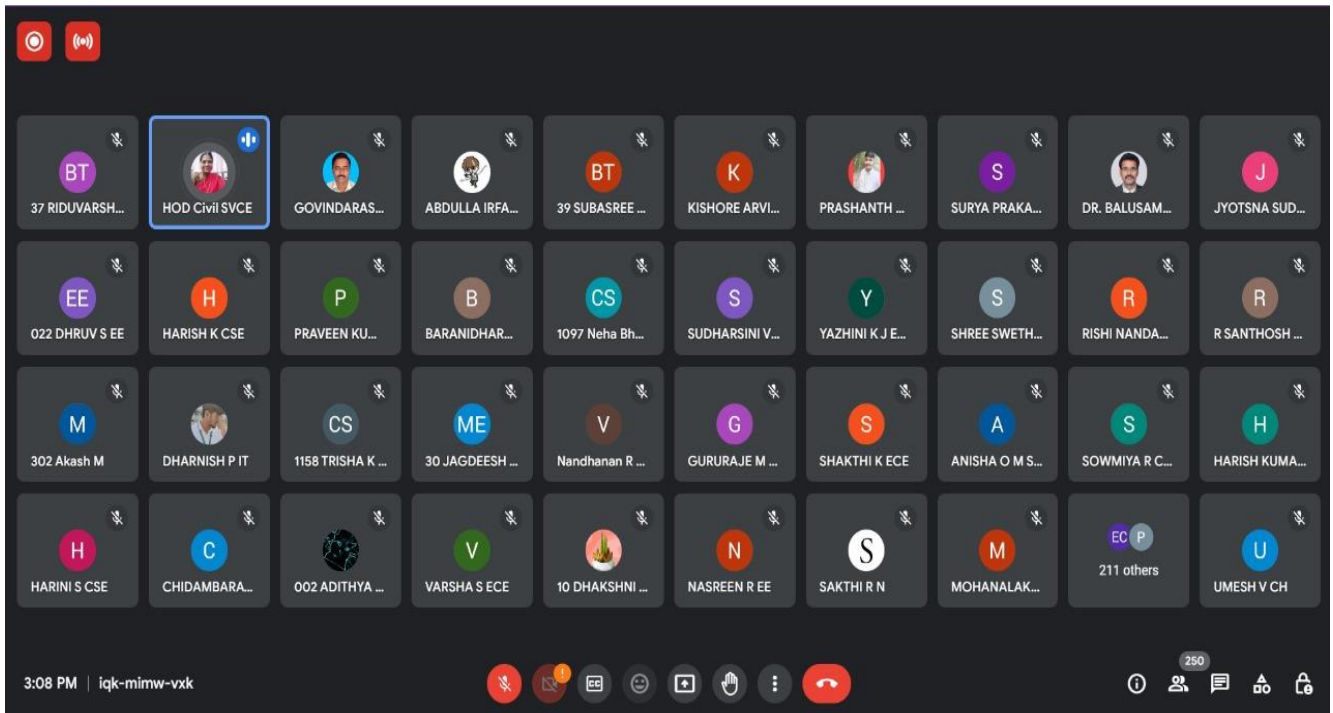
BT
37 RIDUVARSH...

HOD Civil SVCE

GOVINDARAS...

ABDULLA IRFA...

BT
39 SUBASREE ...

K
KISHORE ARVI...

PRASHANTH ...

S
SURYA PRAKA...

DR. BALUSAM...

J
JYOTSNA SUD...

EE
022 DHRUV S EE

H
HARISH K CSE

P
PRAVEEN KU...

B
BARANIDHAR...

CS
1097 Neha Bh...

S
SUDHARSINI V...

Y
YAZHINI K J E...

S
SHREE SWETH...

R
RISHI NANDA...

R
R SANTHOSH ...

M
302 Akash M

DHARNISH P IT

CS
1158 TRISHA K ...

ME
30 JAGDEESH ...

V
Nandhanan R ...

G
GURURAJE M ...

S
SHAKTHI K ECE

A
ANISHA O M S...

S
SOWMIYA R C...

H
HARISH KUMA...

H
HARINI S CSE

C
CHIDAMBARA...

002 ADITHYA ...

V
VARSHA S ECE

10 DHAKSHNI ...

N
NASREEN R EE

S
SAKTHI R N

M
MOHANALAK...

EC P
211 others

U
UMESH V CH

3:08 PM | iqk-mimw-vxk

250